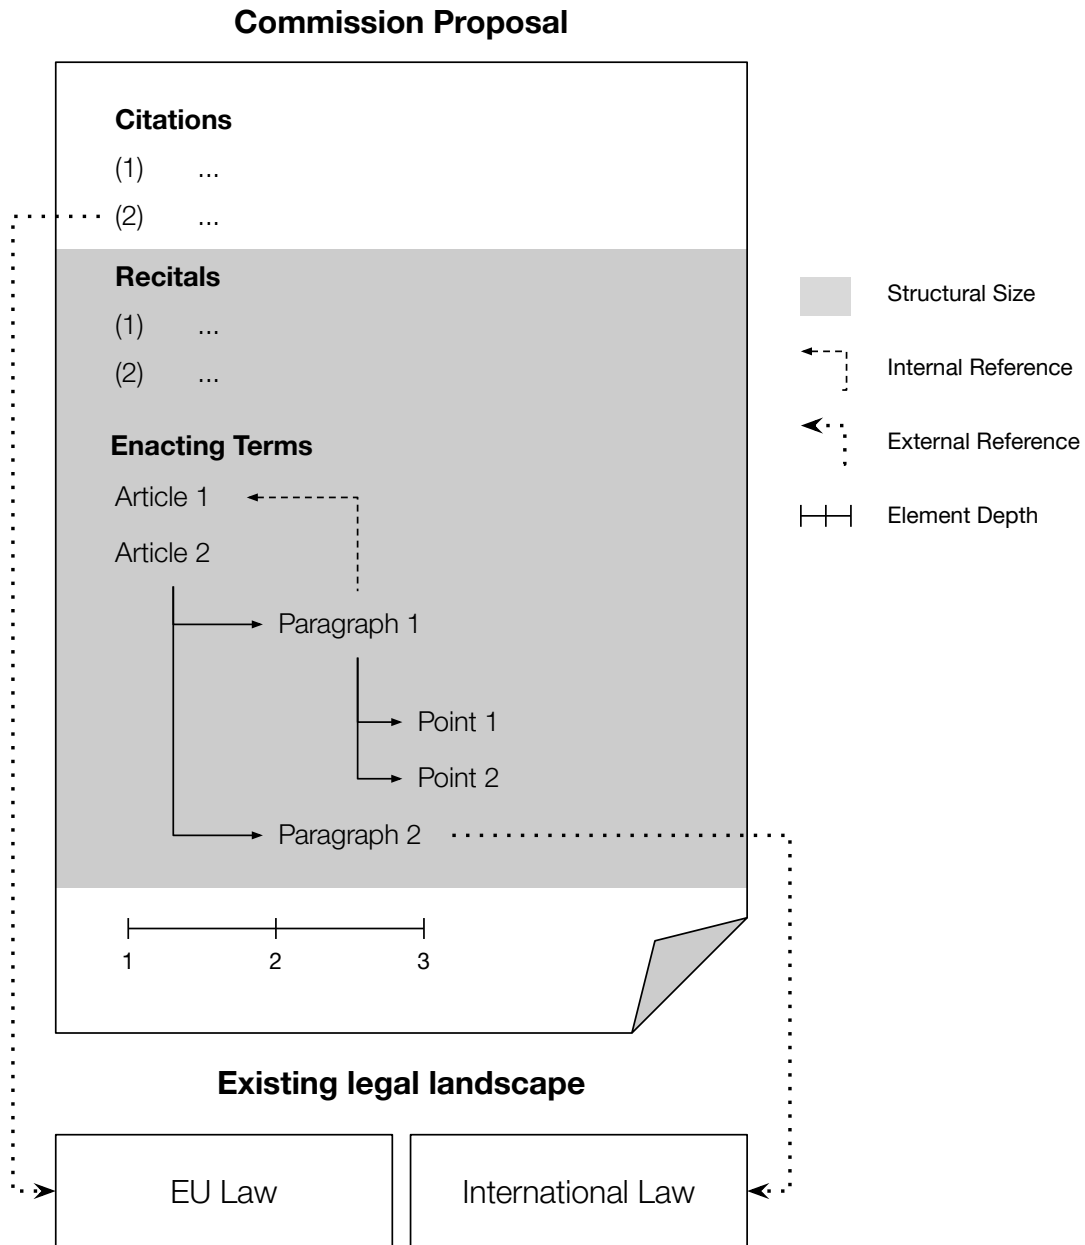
Commission Proposal

Citations

(1) ...

(2) ...

Recitals

(1) ...

(2) ...

Enacting Terms

Article 1

Article 2

Paragraph 1

Point 1

Point 2

Paragraph 2

1 2 3

Structural Size

Internal Reference

External Reference

Element Depth

Existing legal landscape

EU Law

International Law